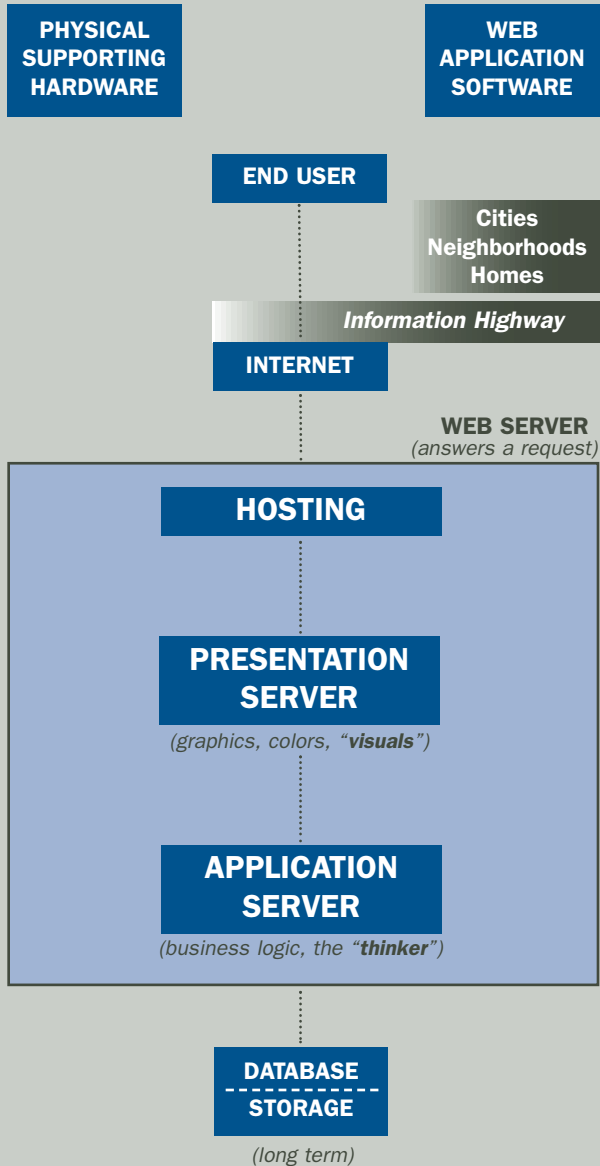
PHYSICAL SUPPORTING HARDWARE

WEB APPLICATION SOFTWARE

END USER

Cities
Neighborhoods
Homes

Information Highway

INTERNET

WEB SERVER
(answers a request)

HOSTING

PRESENTATION SERVER
(graphics, colors, "visuals")

APPLICATION SERVER
(business logic, the "thinker")

DATABASE
STORAGE
(long term)